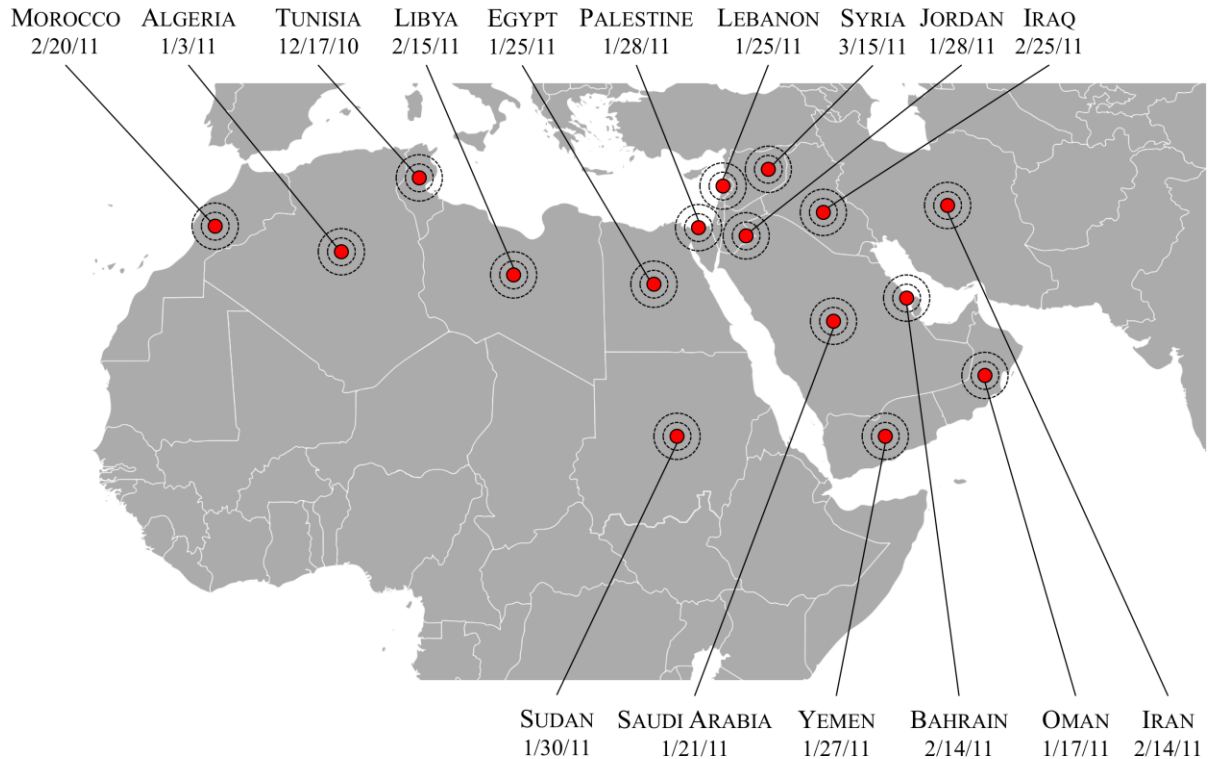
MOROCCO 2/20/11
ALGERIA 1/3/11
TUNISIA 12/17/10
LIBYA 2/15/11
EGYPT 1/25/11
PALESTINE 1/28/11
LEBANON 1/25/11
SYRIA 3/15/11
JORDAN 1/28/11
IRAQ 2/25/11

SUDAN 1/30/11
SAUDI ARABIA 1/21/11
YEMEN 1/27/11
BAHRAIN 2/14/11
OMAN 1/17/11
IRAN 2/14/11